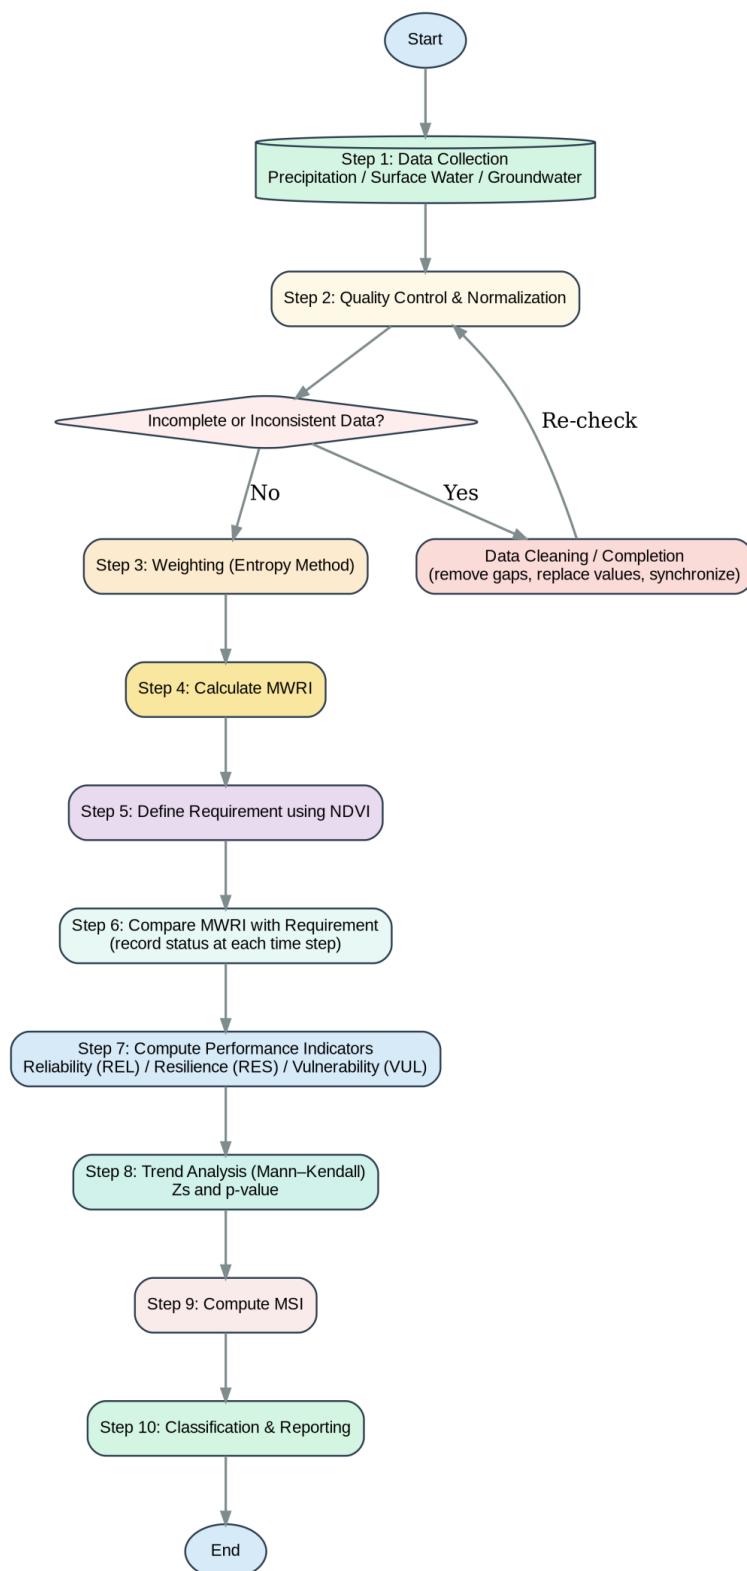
Start

Step 1: Data Collection
Precipitation / Surface Water / Groundwater

Step 2: Quality Control & Normalization

Incomplete or Inconsistent Data?

Re-check

No

Yes

Step 3: Weighting (Entropy Method)

Data Cleaning / Completion
(remove gaps, replace values, synchronize)

Step 4: Calculate MWRI

Step 5: Define Requirement using NDVI

Step 6: Compare MWRI with Requirement
(record status at each time step)

Step 7: Compute Performance Indicators
Reliability (REL) / Resilience (RES) / Vulnerability (VUL)

Step 8: Trend Analysis (Mann–Kendall)
Zs and p-value

Step 9: Compute MSI

Step 10: Classification & Reporting

End